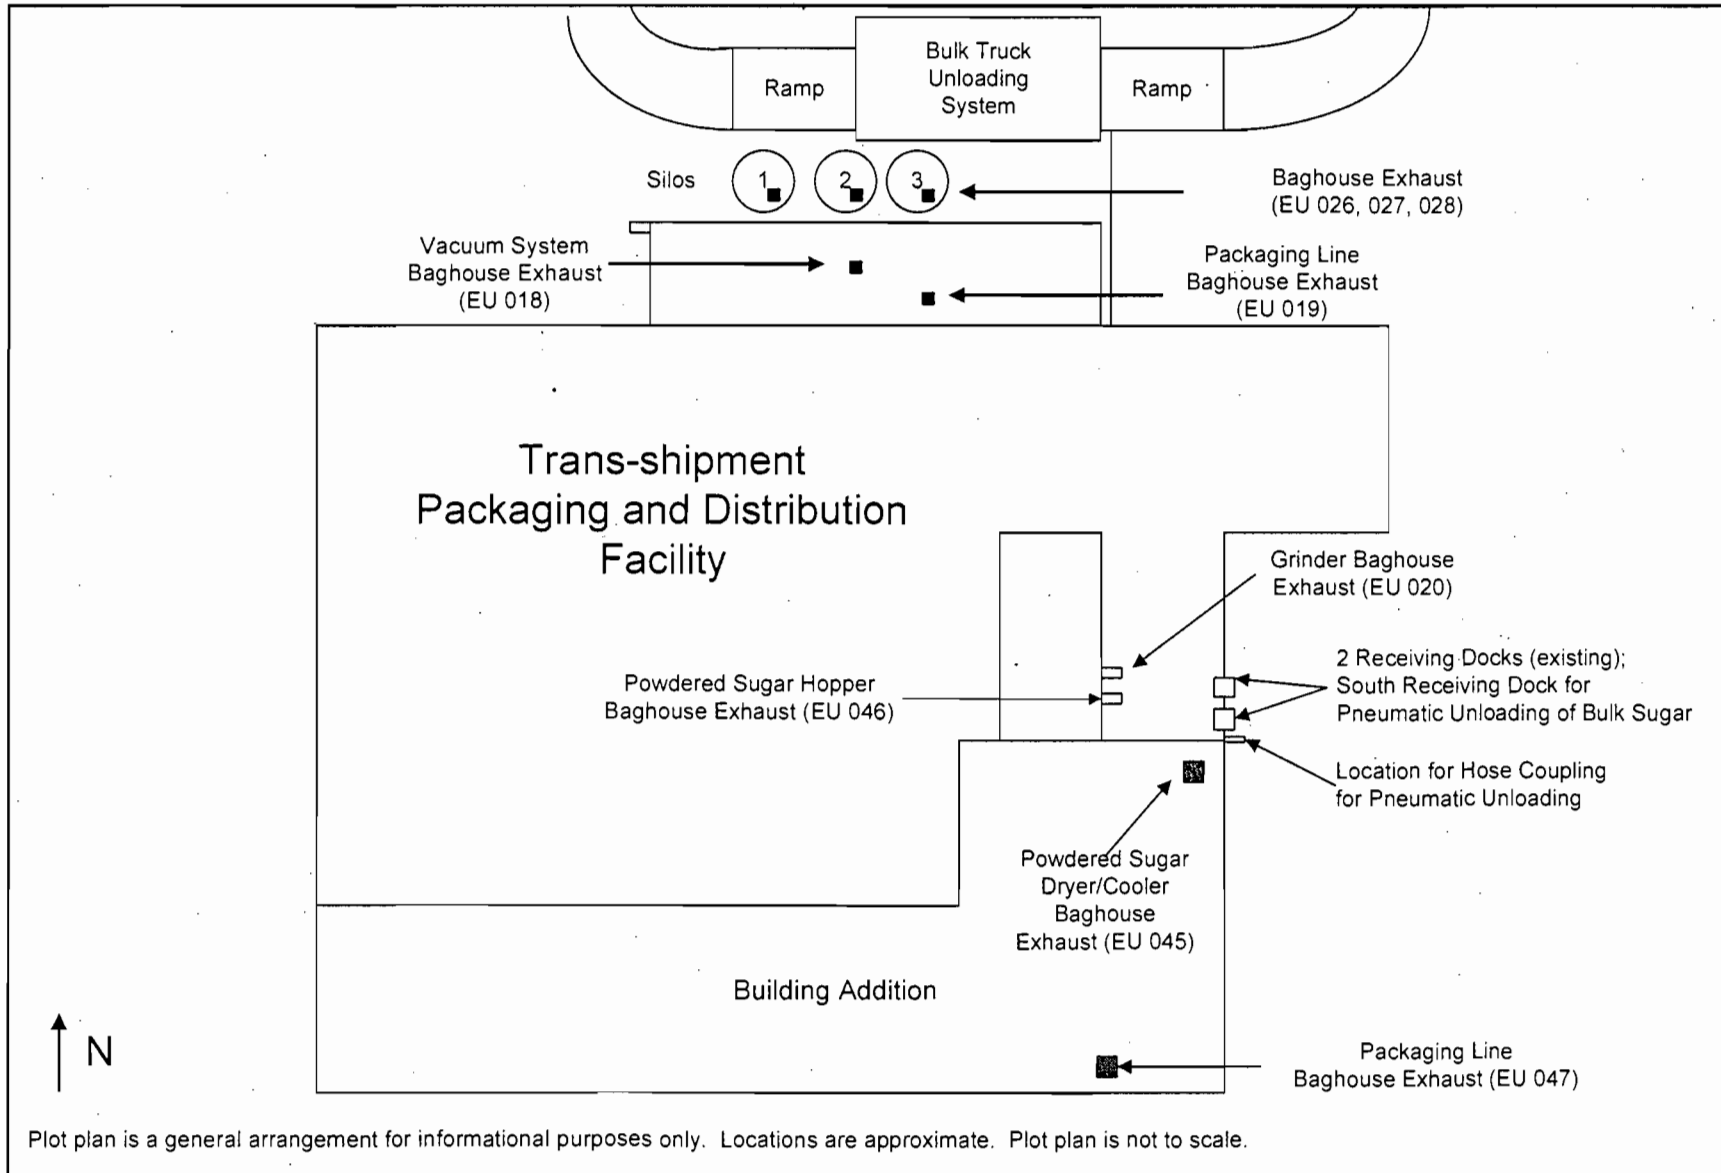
Ramp

Bulk Truck Unloading System

Ramp

Silos

1

2

3

Baghouse Exhaust (EU 026, 027, 028)

Vacuum System Baghouse Exhaust (EU 018)

Packaging Line Baghouse Exhaust (EU 019)

Trans-shipment Packaging and Distribution Facility

Grinder Baghouse Exhaust (EU 020)

Powdered Sugar Hopper Baghouse Exhaust (EU 046)

2 Receiving Docks (existing); South Receiving Dock for Pneumatic Unloading of Bulk Sugar

Location for Hose Coupling for Pneumatic Unloading

Powdered Sugar Dryer/Cooler Baghouse Exhaust (EU 045)

Building Addition

N

Packaging Line Baghouse Exhaust (EU 047)

Plot plan is a general arrangement for informational purposes only. Locations are approximate. Plot plan is not to scale.